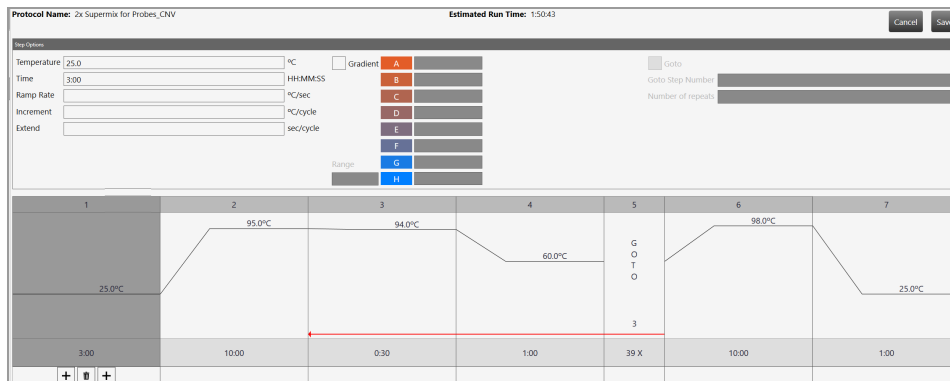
Protocol Name: 2x Supermix for Probes_CNV

Estimated Run Time: 1:50:43

Cancel

Sav

Step Options

Temperature 25.0 °C

Time 3:00 HH:MM:SS

Ramp Rate °C/sec

Increment °C/cycle

Extend sec/cycle

Gradient

A

B

C

D

E

F

Range

G

H

Goto

Goto Step Number

Number of repeats

| 1 | 2 | 3 | 4 | 5 | 6 | 7 |
|---|---|---|---|---|---|---|
| 25.0°C | 95.0°C | 94.0°C | 60.0°C | GOTO 3 | 98.0°C | 25.0°C |
| 3:00 | 10:00 | 0:30 | 1:00 | 39 X | 10:00 | 1:00 |

+ 🗑 +